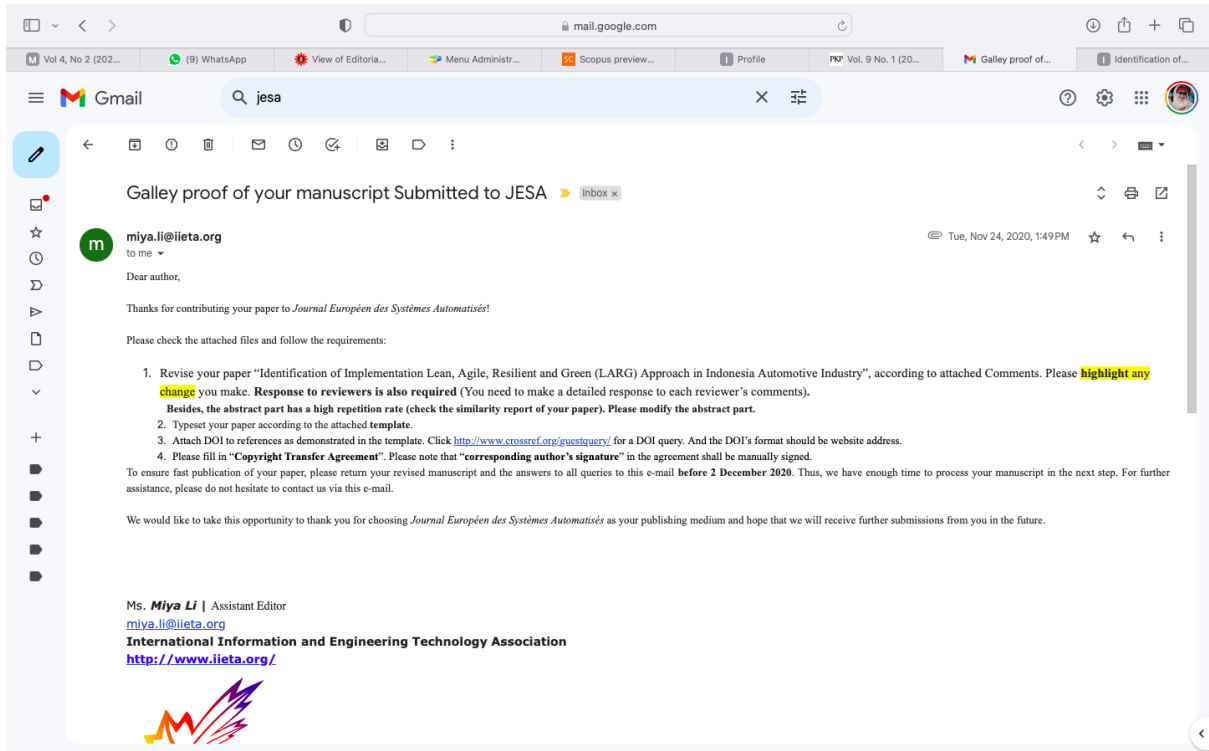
mail.google.com

Vol 4, No 2 (202... | (9) WhatsApp | View of Editoria... | Menu Administr... | Scopus preview... | Profile | Vol. 9 No. 1 (20... | Galley proof of... | Identification of...

Gmail

jesa

Galley proof of your manuscript Submitted to JESA Inbox ×

miya.li@iieta.org
to me

Tue, Nov 24, 2020, 1:49 PM

Dear author,

Thanks for contributing your paper to *Journal Européen des Systèmes Automatisés*!

Please check the attached files and follow the requirements:

1. Revise your paper "Identification of Implementation Lean, Agile, Resilient and Green (LARG) Approach in Indonesia Automotive Industry", according to attached Comments. Please **highlight** any change you make. **Response to reviewers is also required** (You need to make a detailed response to each reviewer's comments).
**Besides, the abstract part has a high repetition rate (check the similarity report of your paper). Please modify the abstract part.**
2. Typeset your paper according to the attached **template**.
3. Attach DOI to references as demonstrated in the template. Click http://www.crossref.org/guestquery/ for a DOI query. And the DOI's format should be website address.
4. Please fill in "**Copyright Transfer Agreement**". Please note that "**corresponding author's signature**" in the agreement shall be manually signed.

To ensure fast publication of your paper, please return your revised manuscript and the answers to all queries to this e-mail **before 2 December 2020**. Thus, we have enough time to process your manuscript in the next step. For further assistance, please do not hesitate to contact us via this e-mail.

We would like to take this opportunity to thank you for choosing *Journal Européen des Systèmes Automatisés* as your publishing medium and hope that we will receive further submissions from you in the future.

Ms. ***Miya Li*** | Assistant Editor
miya.li@iieta.org
**International Information and Engineering Technology Association**
http://www.iieta.org/